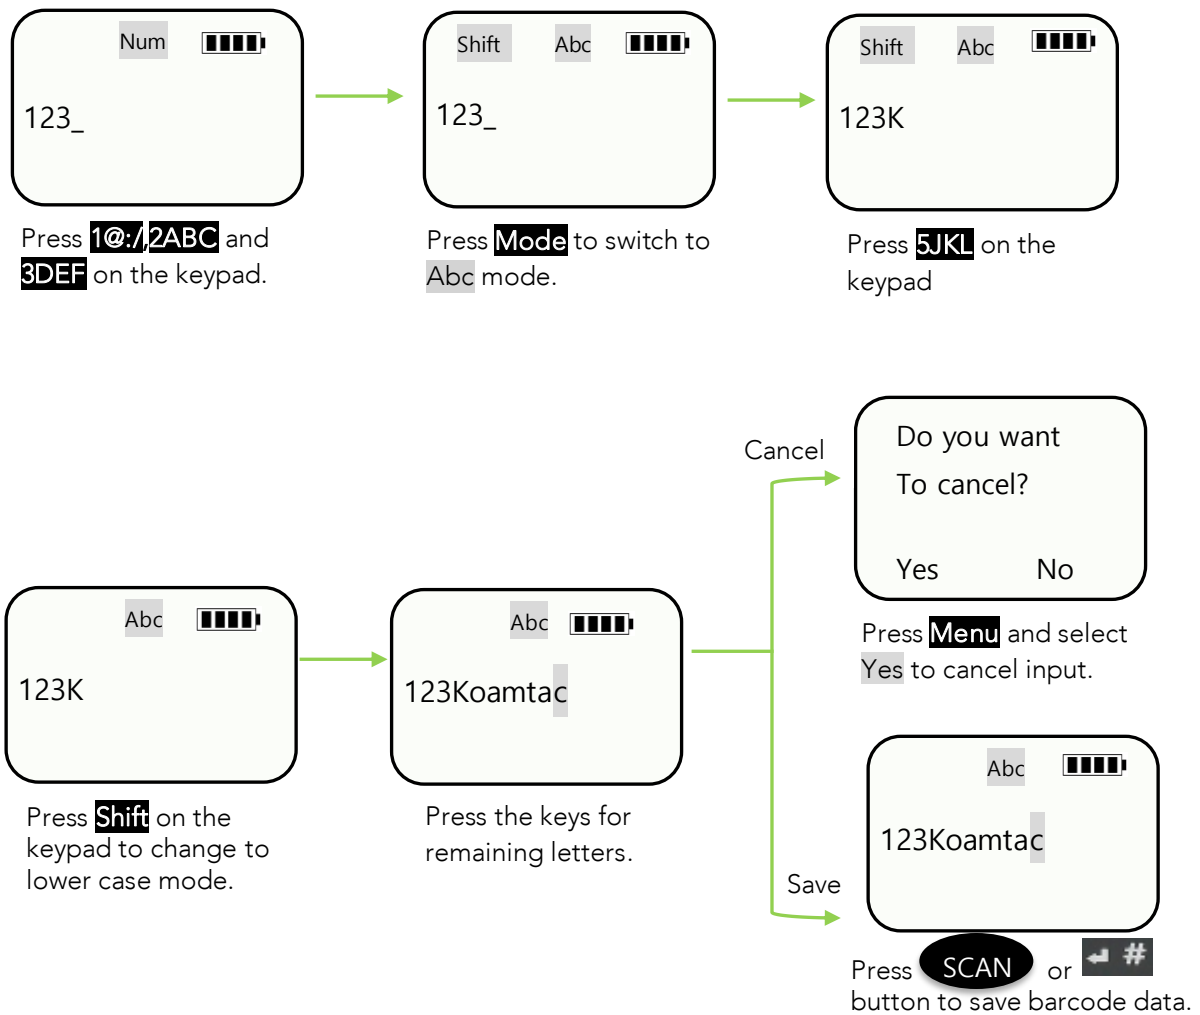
Num

123_

Press 1@:/, 2ABC and 3DEF on the keypad.

Shift Abc

123_

Press Mode to switch to Abc mode.

Shift Abc

123K

Press 5JKL on the keypad

Abc

123K

Press Shift on the keypad to change to lower case mode.

Abc

123Koamtac

Press the keys for remaining letters.

Cancel

Do you want To cancel?

Yes No

Press Menu and select Yes to cancel input.

Save

Abc

123Koamtac

Press SCAN or ↵ # button to save barcode data.